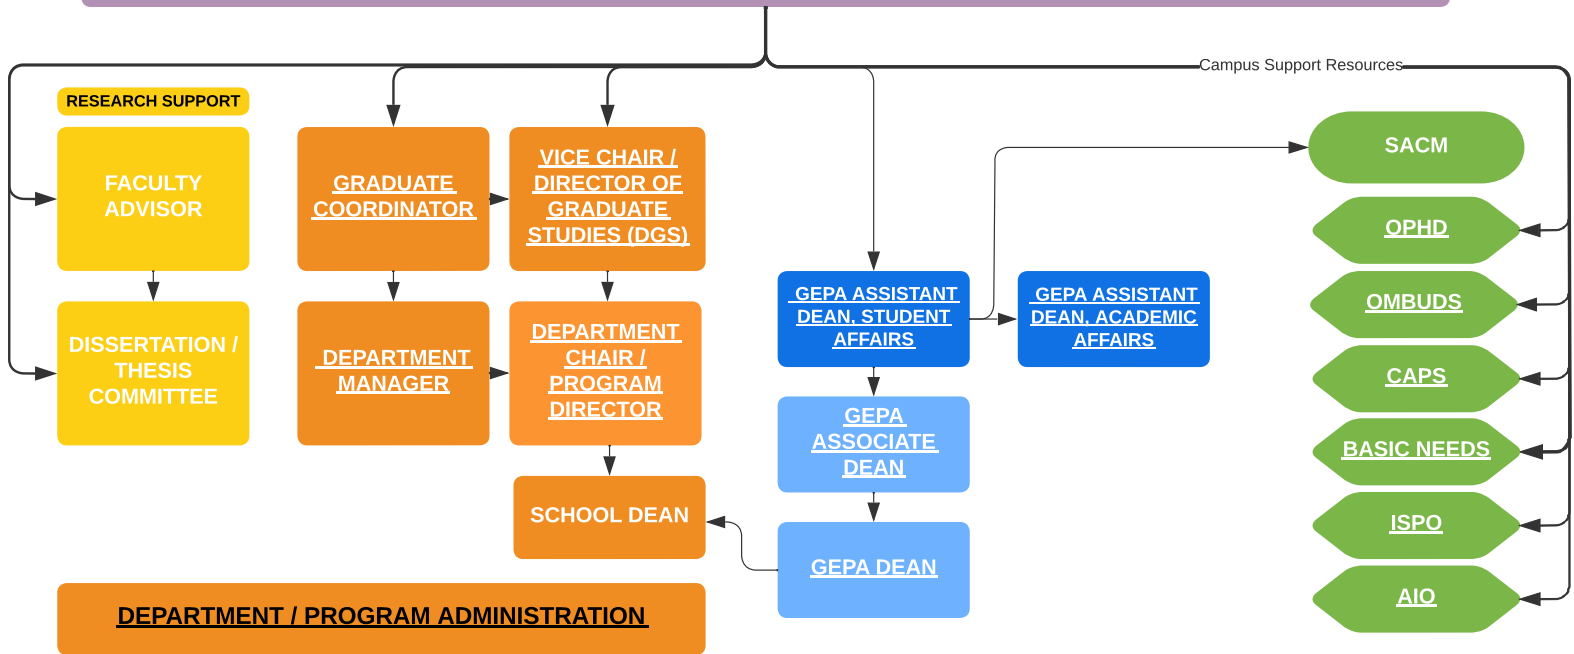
Campus Support Resources

RESEARCH SUPPORT

FACULTY ADVISOR

DISSERTATION / THESIS COMMITTEE

GRADUATE COORDINATOR

DEPARTMENT MANAGER

VICE CHAIR / DIRECTOR OF GRADUATE STUDIES (DGS)

DEPARTMENT CHAIR / PROGRAM DIRECTOR

SCHOOL DEAN

DEPARTMENT / PROGRAM ADMINISTRATION

GEPA ASSISTANT DEAN, STUDENT AFFAIRS

GEPA ASSISTANT DEAN, ACADEMIC AFFAIRS

GEPA ASSOCIATE DEAN

GEPA DEAN

SACM

OPHD

OMBUDS

CAPS

BASIC NEEDS

ISPO

AIO